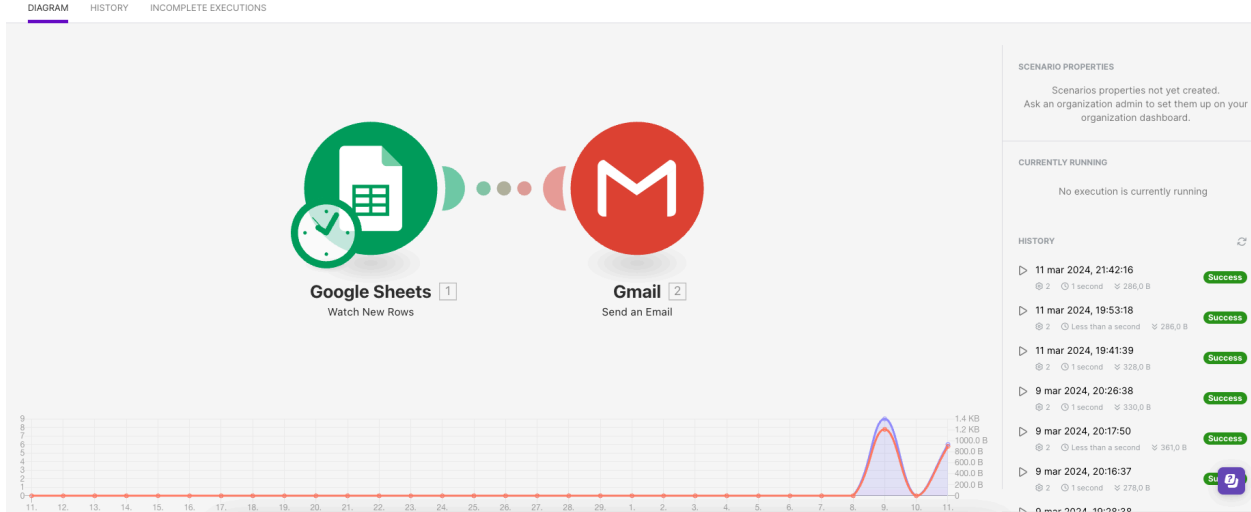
DIAGRAM HISTORY INCOMPLETE EXECUTIONS

Google Sheets 1
Watch New Rows

Gmail 2
Send an Email

9
8
7
6
5
4
3
2
1
0

1.4 KB
1.2 KB
1000.0 B
800.0 B
600.0 B
400.0 B
200.0 B
0

11. 12. 13. 14. 15. 16. 17. 18. 19. 20. 21. 22. 23. 24. 25. 26. 27. 28. 29. 1. 2. 3. 4. 5. 6. 7. 8. 9. 10. 11.

SCENARIO PROPERTIES
Scenarios properties not yet created.
Ask an organization admin to set them up on your organization dashboard.

CURRENTLY RUNNING
No execution is currently running

HISTORY

11 mar 2024, 21:42:16
2 1 second 286,0 B
Success

11 mar 2024, 19:53:18
2 Less than a second 286,0 B
Success

11 mar 2024, 19:41:39
2 1 second 328,0 B
Success

9 mar 2024, 20:26:38
2 1 second 330,0 B
Success

9 mar 2024, 20:17:50
2 Less than a second 361,0 B
Success

9 mar 2024, 20:16:37
2 1 second 278,0 B
Su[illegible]

9 mar 2024, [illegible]